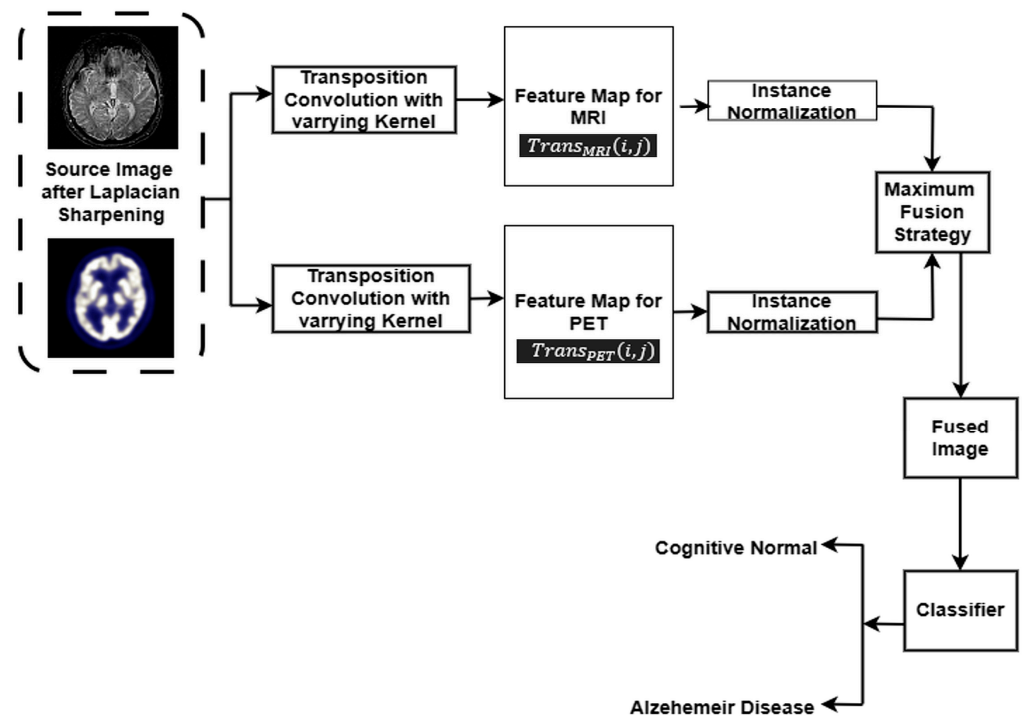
Source Image after Laplacian Sharpening

Transposition Convolution with varrying Kernel

Feature Map for MRI

$Trans_{MRI}(i,j)$

Instance Normalization

Transposition Convolution with varrying Kernel

Feature Map for PET

$Trans_{PET}(i,j)$

Instance Normalization

Maximum Fusion Strategy

Fused Image

Classifier

Cognitive Normal

Alzehemeir Disease